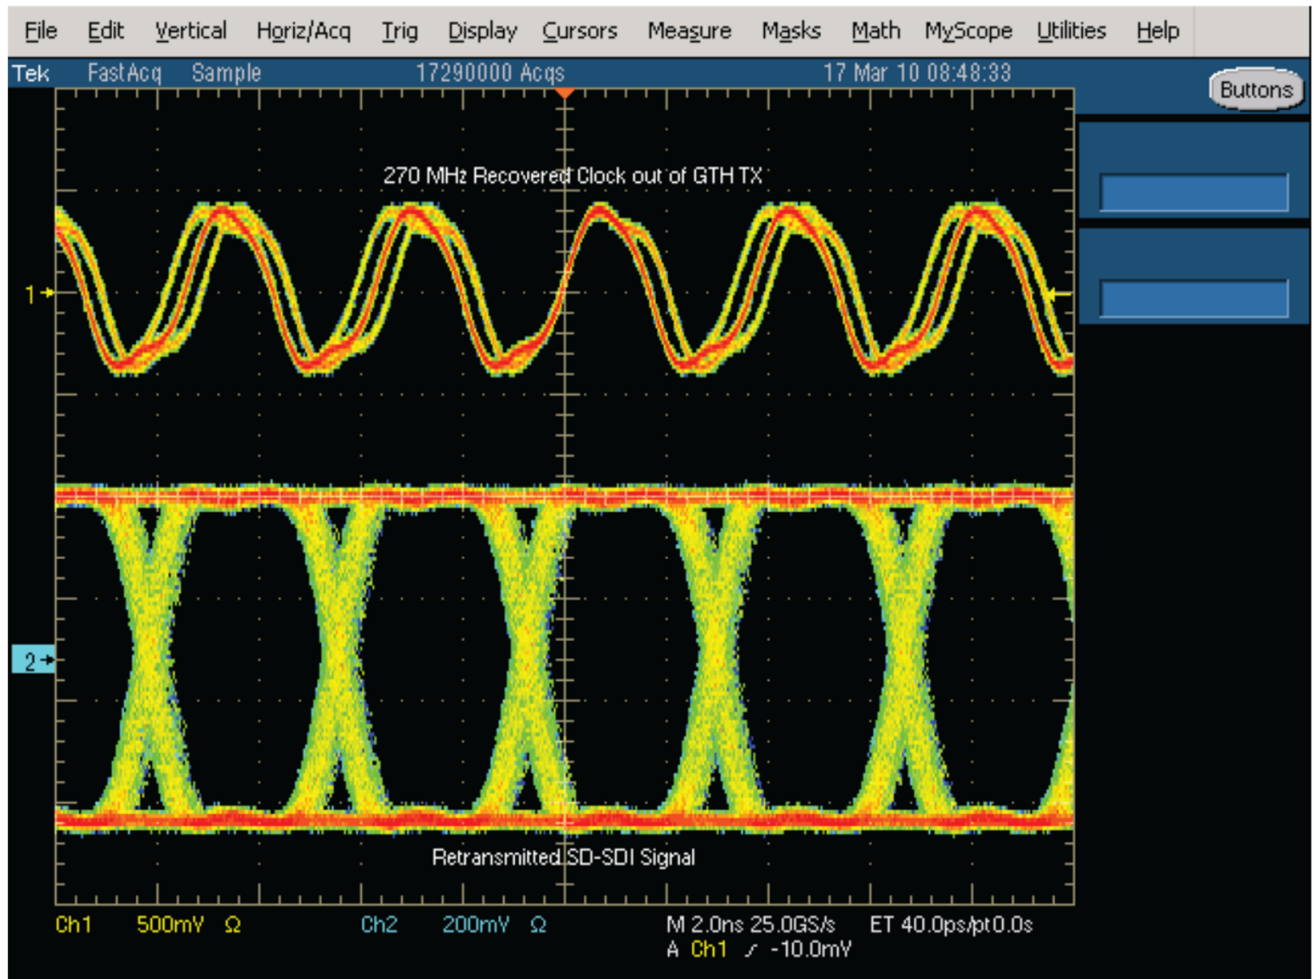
File Edit Vertical Horiz/Acq Trig Display Cursors Measure Masks Math MyScope Utilities Help

Tek FastAcq Sample 17290000 Acqs 17 Mar 10 08:48:33

Buttons

270 MHz Recovered Clock out of GTH TX

1

2

Retransmitted SD-SDI Signal

Ch1 500mV Ω Ch2 200mV Ω M 2.0ns 25.0GS/s ET 40.0ps/pt 0.0s
A Ch1 ⟋ -10.0mV